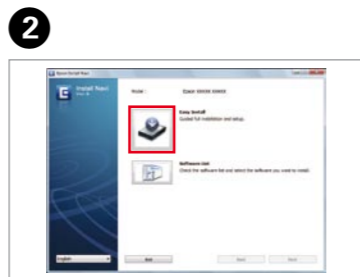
2

Epson Install Navi

Install Navi

Model :

Epson XXXXX XXXXX

Easy Install

Guided full installation and setup.

Software List

Check the software list and select the software you want to install.

English

Exit

Back

Next